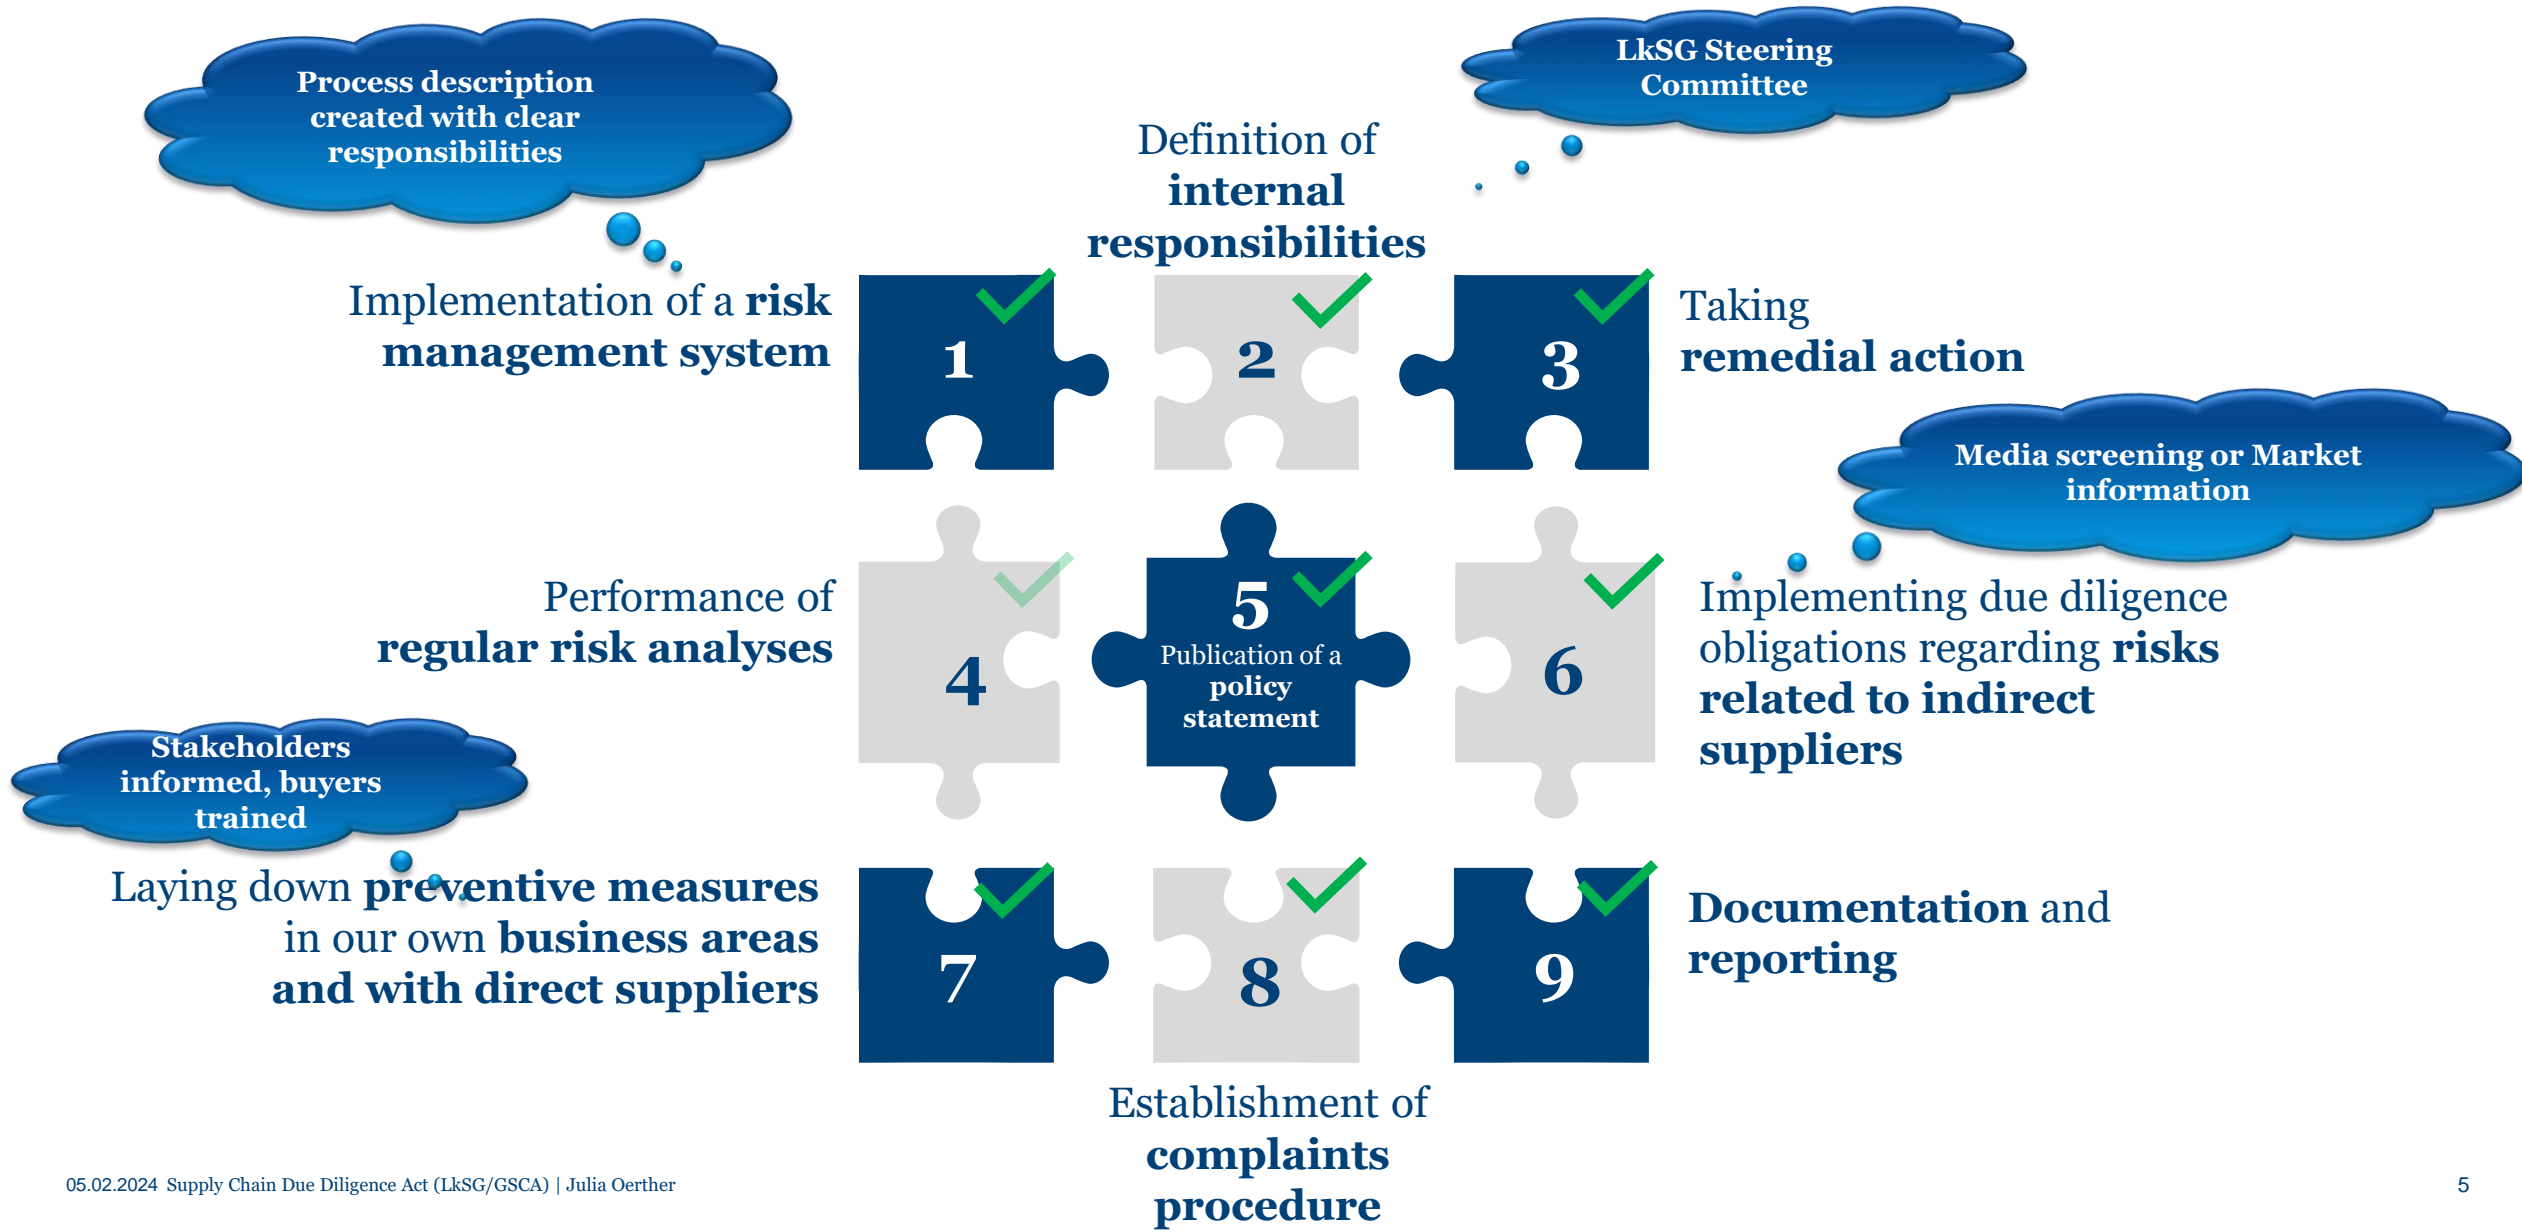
Process description created with clear responsibilities

LkSG Steering Committee

Definition of internal responsibilities

Implementation of a risk management system

1

2

3

Taking remedial action

Media screening or Market information

Performance of regular risk analyses

4

5
Publication of a policy statement

6

Implementing due diligence obligations regarding risks related to indirect suppliers

Stakeholders informed, buyers trained

Laying down preventive measures in our own business areas and with direct suppliers

7

8

9

Documentation and reporting

Establishment of complaints procedure

05.02.2024 Supply Chain Due Diligence Act (LkSG/GSCA) | Julia Oerther

5